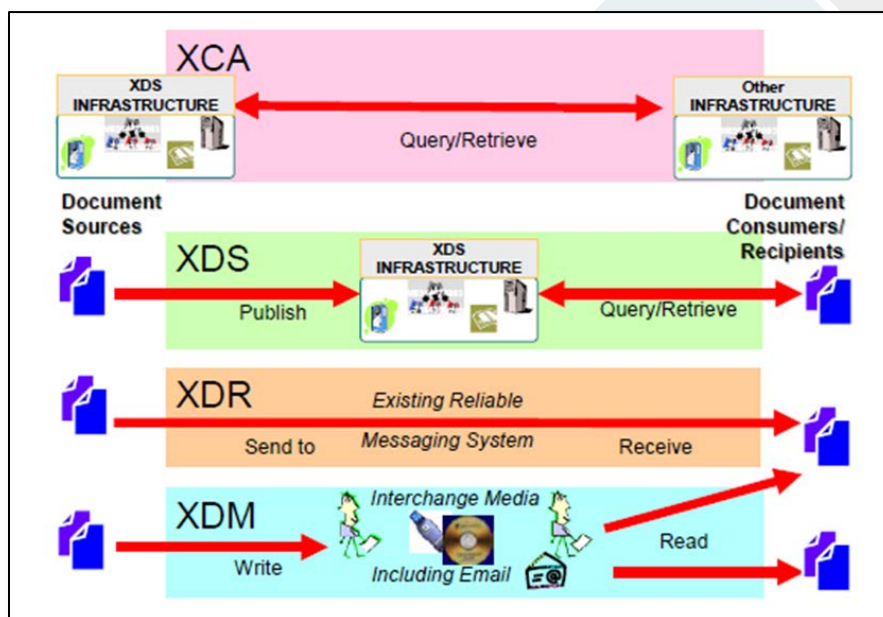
XCA

XDS INFRASTRUCTURE

Query/Retrieve

Other INFRASTRUCTURE

Document Sources

Document Consumers/ Recipients

XDS

XDS INFRASTRUCTURE

Publish

Query/Retrieve

XDR

Existing Reliable

Send to

Messaging System

Receive

XDM

Interchange Media

Write

Including Email

Read